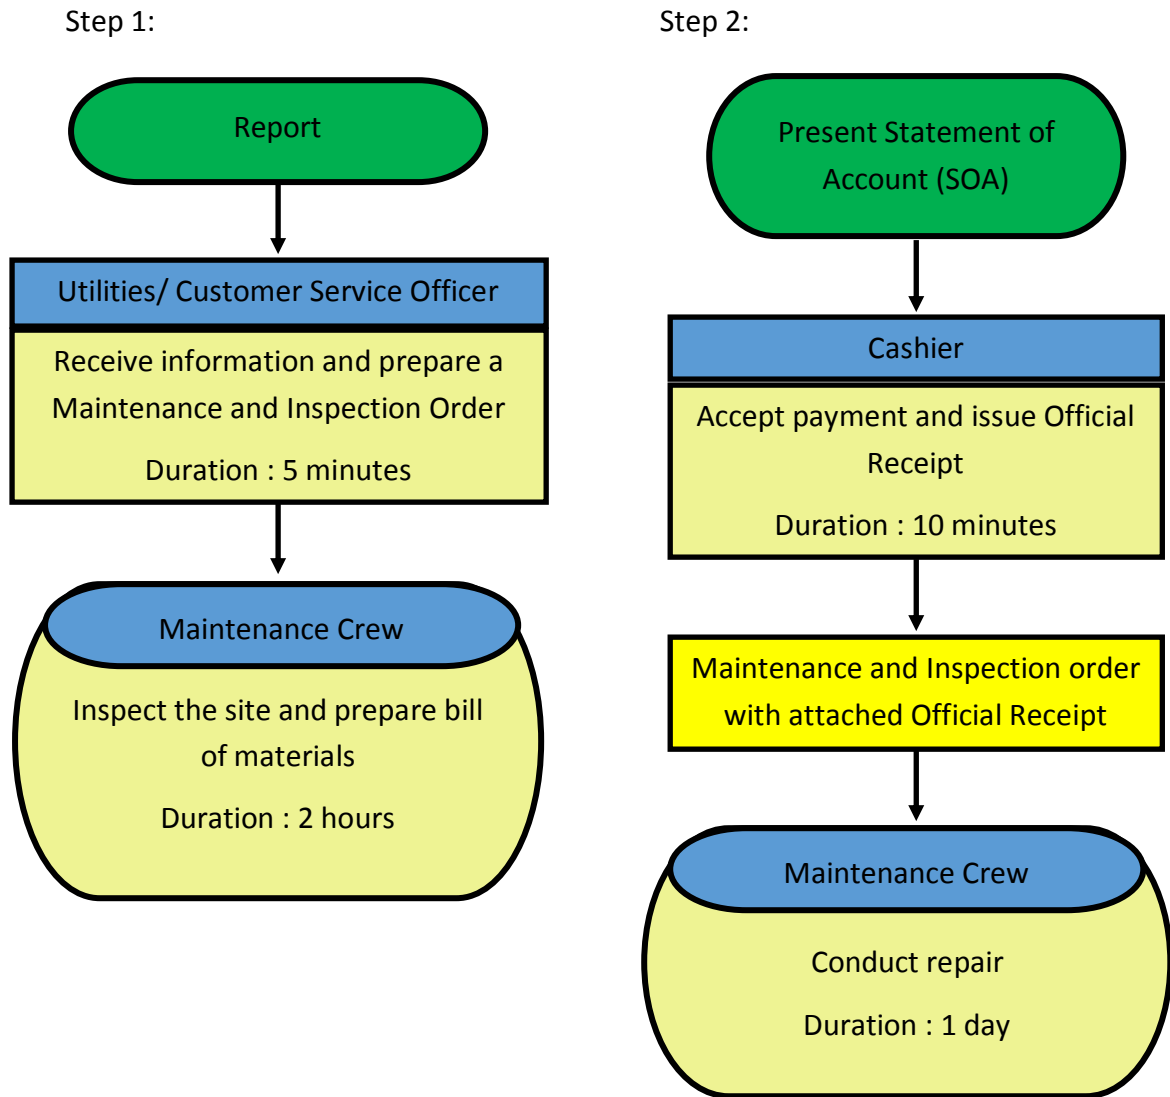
Step 1:

Report

Utilities/ Customer Service Officer

Receive information and prepare a Maintenance and Inspection Order

Duration : 5 minutes

Maintenance Crew

Inspect the site and prepare bill of materials

Duration : 2 hours

Step 2:

Present Statement of Account (SOA)

Cashier

Accept payment and issue Official Receipt

Duration : 10 minutes

Maintenance and Inspection order with attached Official Receipt

Maintenance Crew

Conduct repair

Duration : 1 day